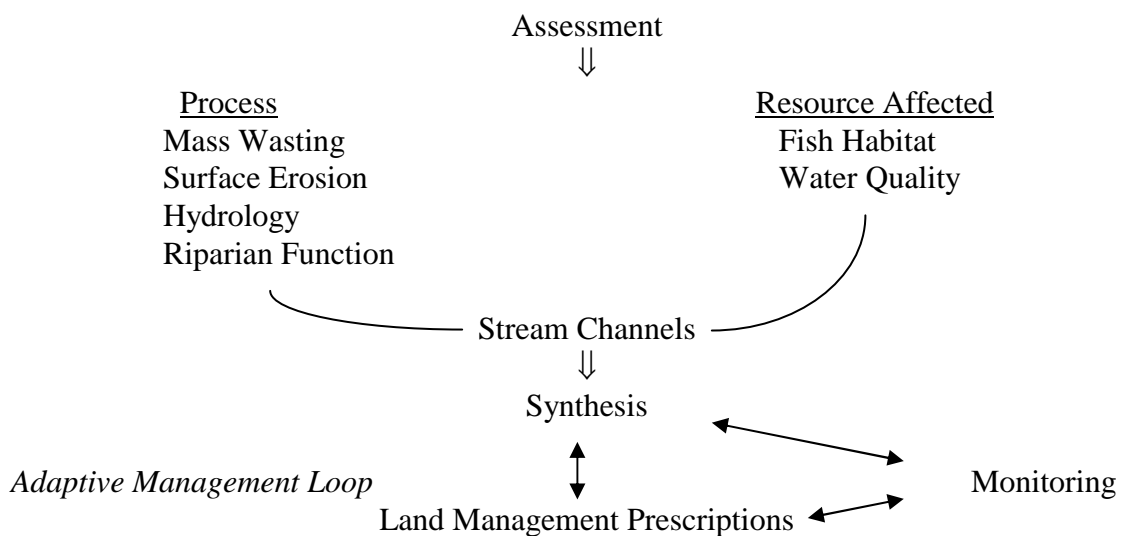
Assessment

Process
Mass Wasting
Surface Erosion
Hydrology
Riparian Function

Resource Affected
Fish Habitat
Water Quality

Stream Channels

Synthesis

Adaptive Management Loop

Monitoring

Land Management Prescriptions